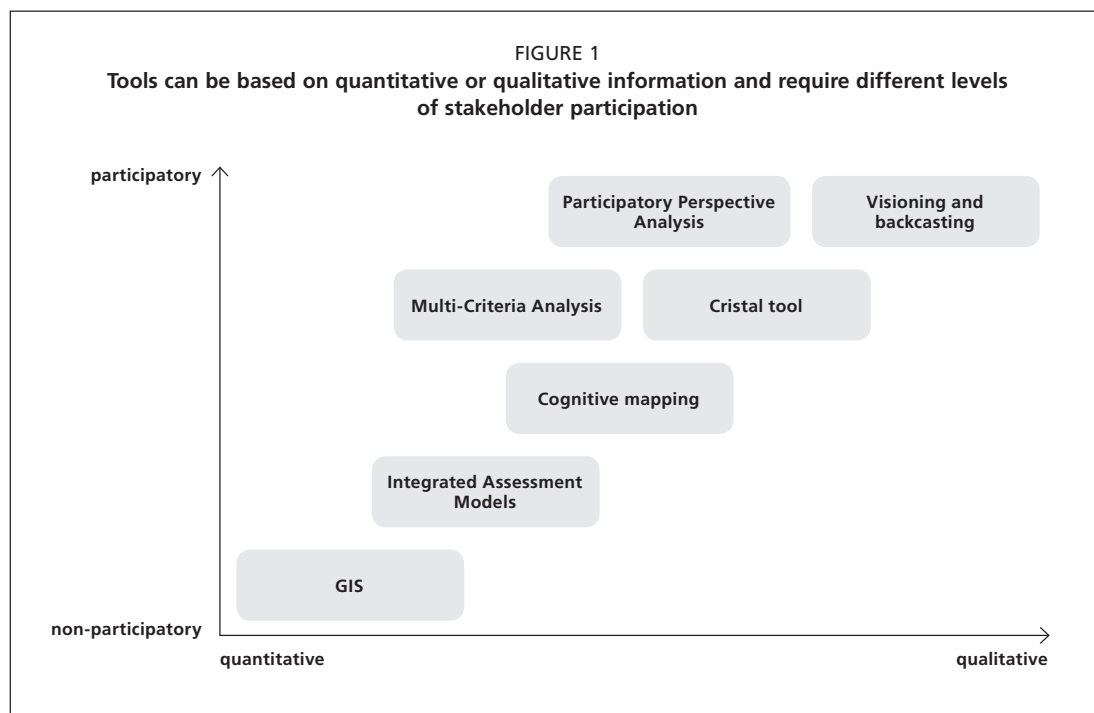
FIGURE 1
**Tools can be based on quantitative or qualitative information and require different levels of stakeholder participation**

participatory

Participatory Perspective Analysis

Visioning and backcasting

Multi-Criteria Analysis

Cristal tool

Cognitive mapping

Integrated Assessment Models

GIS

non-participatory

quantitative

qualitative